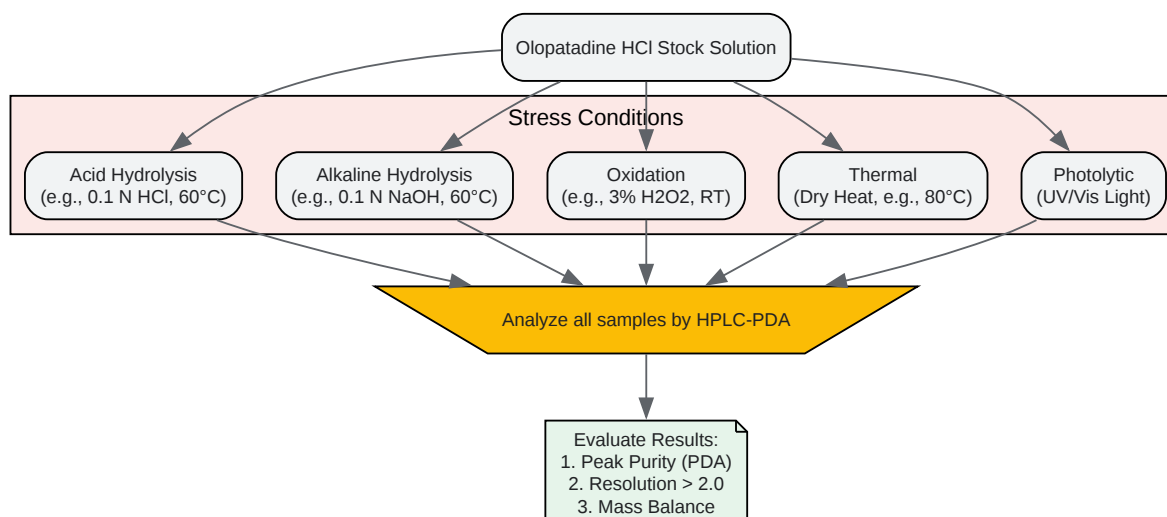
Olopatadine HCl Stock Solution

Stress Conditions

Acid Hydrolysis
(e.g., 0.1 N HCl, 60°C)

Alkaline Hydrolysis
(e.g., 0.1 N NaOH, 60°C)

Oxidation
(e.g., 3% H2O2, RT)

Thermal
(Dry Heat, e.g., 80°C)

Photolytic
(UV/Vis Light)

Analyze all samples by HPLC-PDA

Evaluate Results:
1. Peak Purity (PDA)
2. Resolution > 2.0
3. Mass Balance